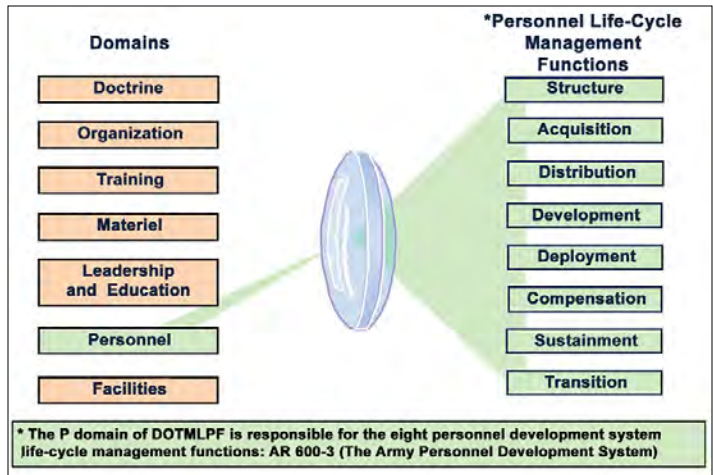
Domains

Doctrine

Organization

Training

Materiel

Leadership and Education

Personnel

Facilities

*Personnel Life-Cycle Management Functions

Structure

Acquisition

Distribution

Development

Deployment

Compensation

Sustainment

Transition

* The P domain of DOTMLPF is responsible for the eight personnel development system life-cycle management functions: AR 600-3 (The Army Personnel Development System)